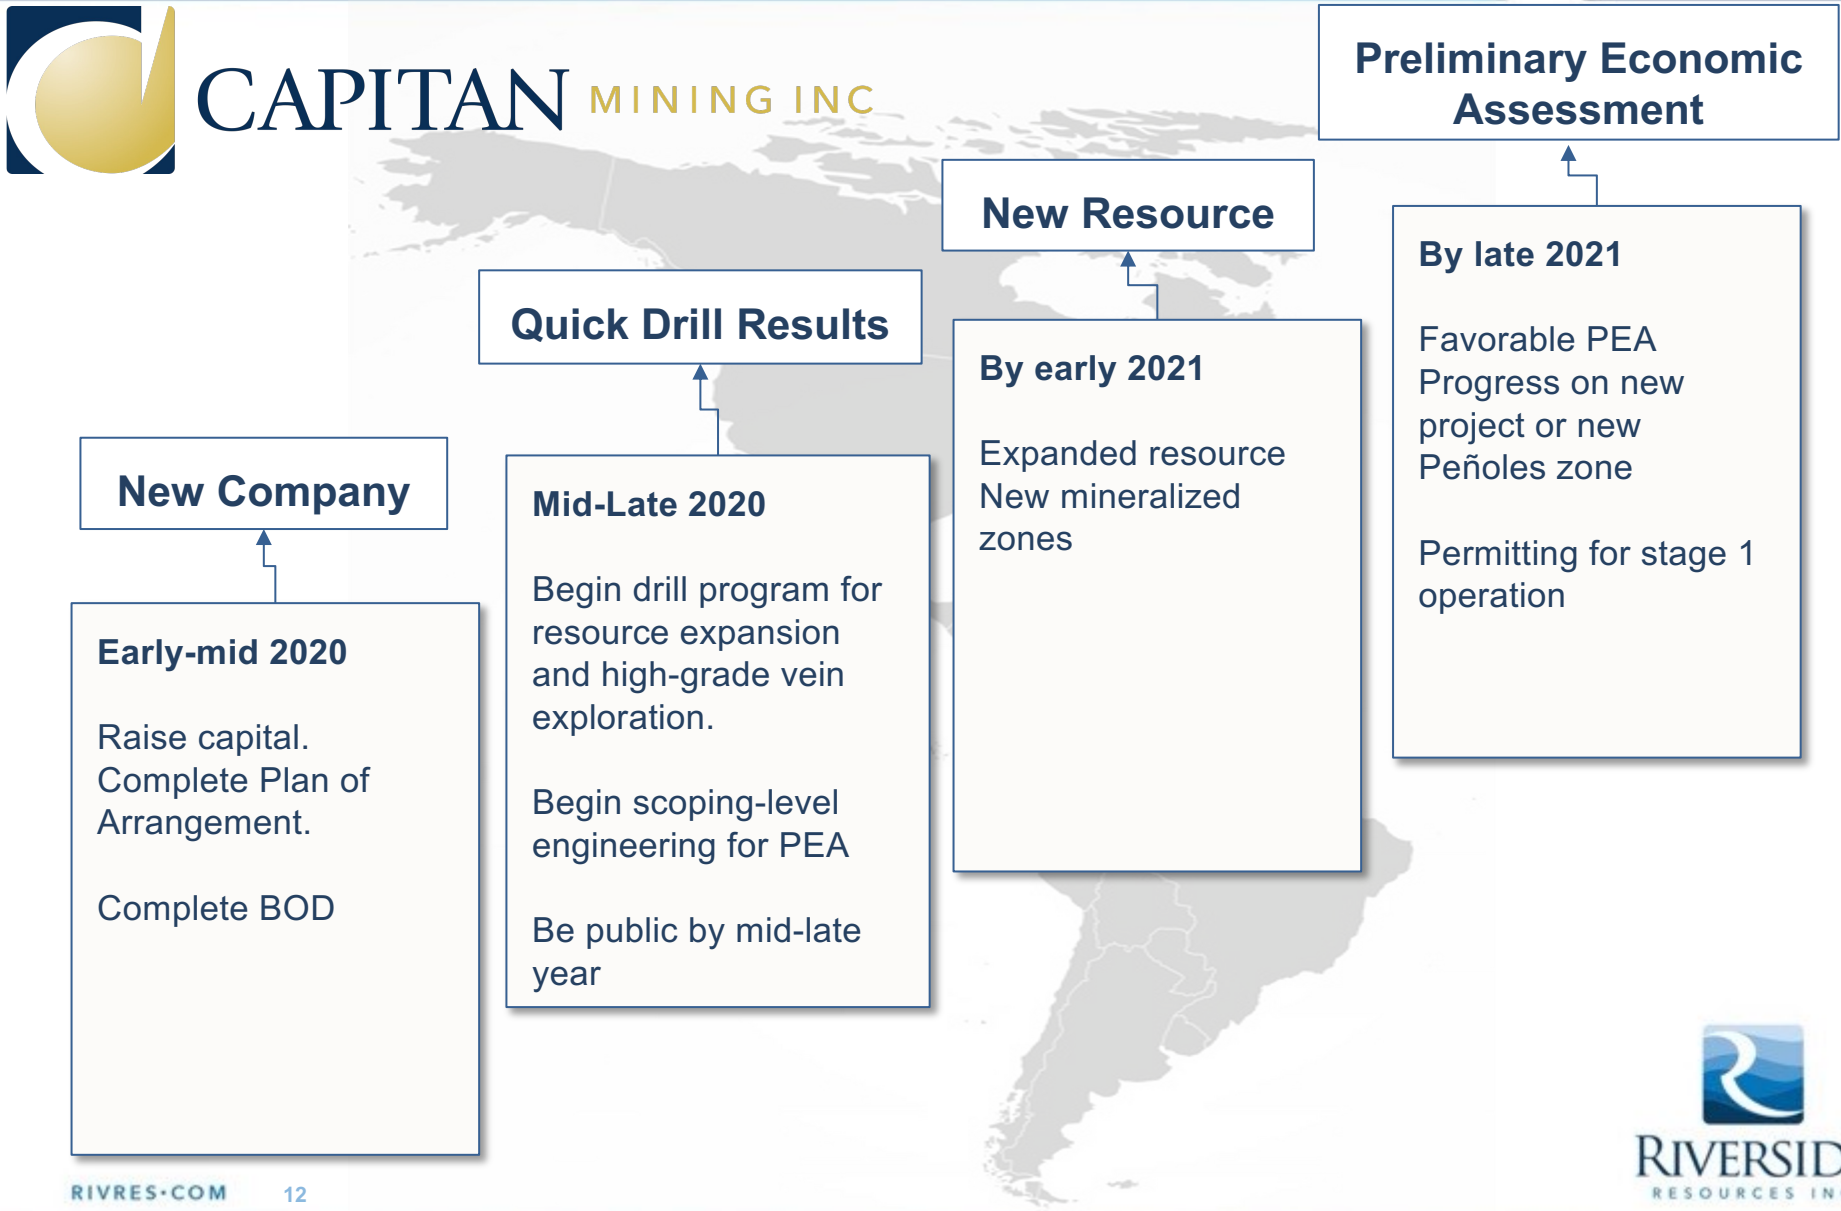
CAPITAN MINING INC

Preliminary Economic Assessment

New Resource

Quick Drill Results

New Company

Early-mid 2020

Raise capital.
Complete Plan of Arrangement.

Complete BOD

Mid-Late 2020

Begin drill program for resource expansion and high-grade vein exploration.

Begin scoping-level engineering for PEA

Be public by mid-late year

By early 2021

Expanded resource
New mineralized zones

By late 2021

Favorable PEA
Progress on new project or new Peñoles zone

Permitting for stage 1 operation

RIVRES·COM 12

RIVERSID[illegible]
RESOURCES IN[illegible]